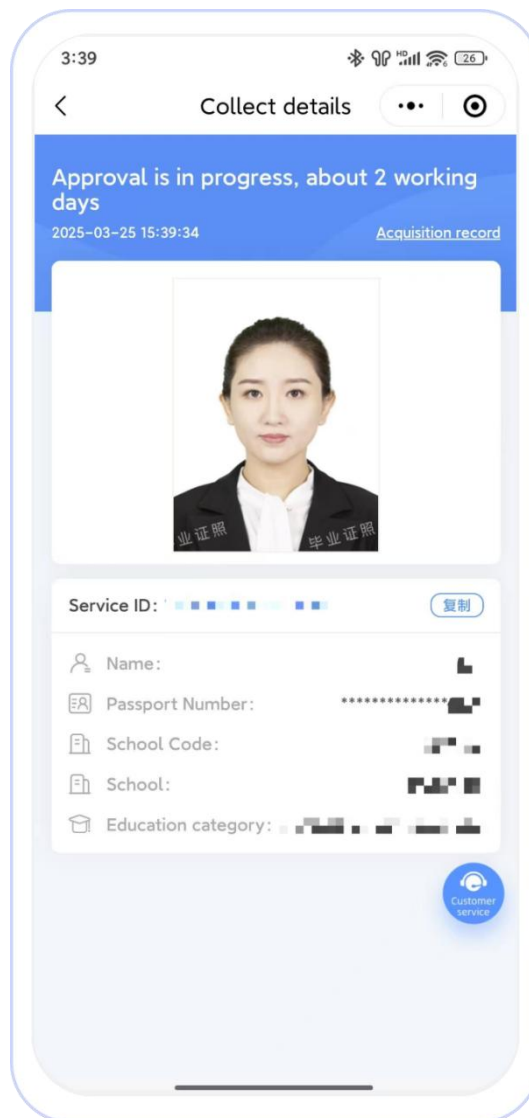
3:39

26

<

Collect details

Approval is in progress, about 2 working days

2025-03-25 15:39:34

Acquisition record

业证照

毕业证照

Service ID: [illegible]

复制

Name: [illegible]

Passport Number: ***************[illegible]

School Code: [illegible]

School: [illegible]

Education category: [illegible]

Customer service